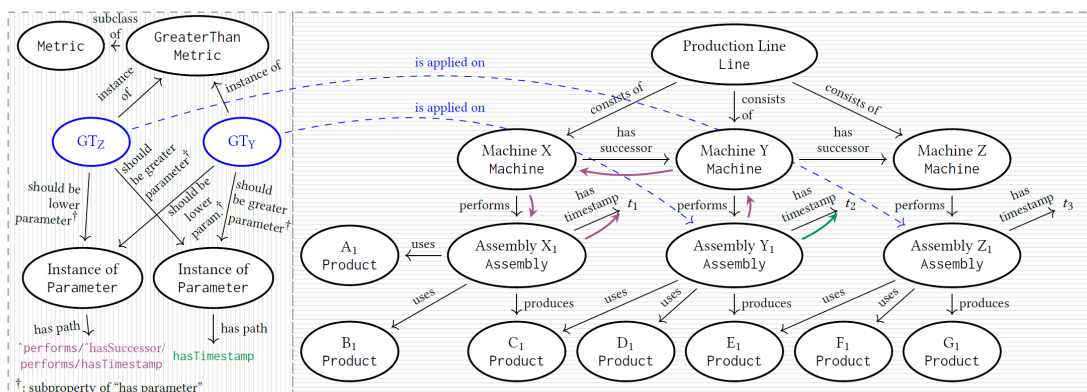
Metric
subclass of
GreaterThan Metric
instance of
instance of
$GT_Z$
$GT_Y$
should be greater parameter†
should be lower param.†
should be lower parameter†
should be greater parameter†
Instance of Parameter
Instance of Parameter
has path
has path
^performs/^hasSuccessor/performs/hasTimestamp
hasTimestamp
†: subproperty of "has parameter"

is applied on
is applied on
Production Line
Line
consists of
consists of
consists of
Machine X
Machine
has successor
Machine Y
Machine
has successor
Machine Z
Machine
performs
performs
performs
has timestamp
$t_1$
has timestamp
$t_2$
has timestamp
$t_3$
$A_1$
Product
uses
Assembly $X_1$
Assembly
Assembly $Y_1$
Assembly
Assembly $Z_1$
Assembly
uses
produces
uses
uses
produces
uses
uses
produces
$B_1$
Product
$C_1$
Product
$D_1$
Product
$E_1$
Product
$F_1$
Product
$G_1$
Product